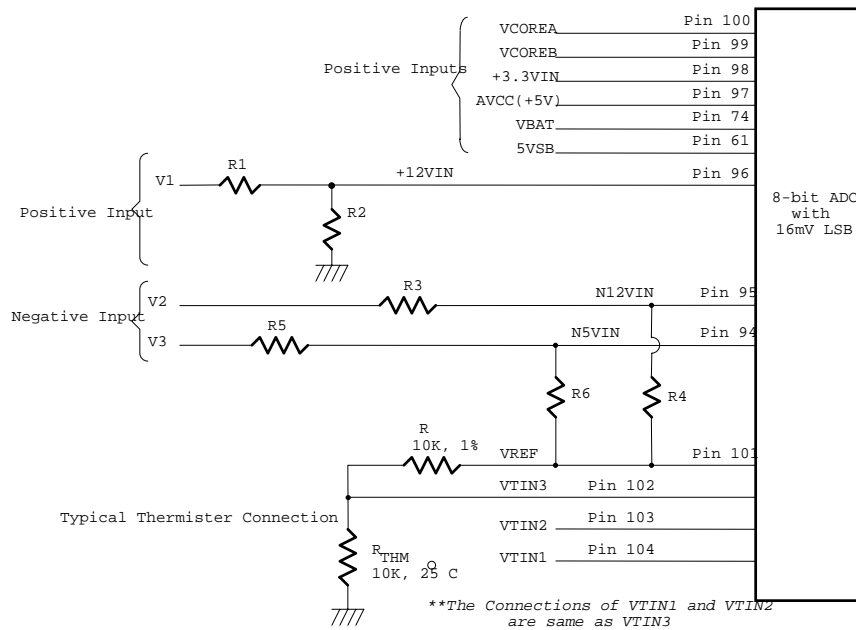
Positive Inputs

VCOREA Pin 100
VCOREB Pin 99
+3.3VIN Pin 98
AVCC(+5V) Pin 97
VBAT Pin 74
5VSB Pin 61

V1 R1 +12VIN Pin 96

Positive Input

R2

8-bit ADC with 16mV LSB

Negative Input

V2 R3 N12VIN Pin 95
V3 R5 N5VIN Pin 94

R6 R4

R 10K, 1% VREF Pin 101

VTIN3 Pin 102

Typical Thermister Connection

VTIN2 Pin 103

$R_{THM}$ 10K, 25 $^{o}$C

VTIN1 Pin 104

**The Connections of VTIN1 and VTIN2 are same as VTIN3